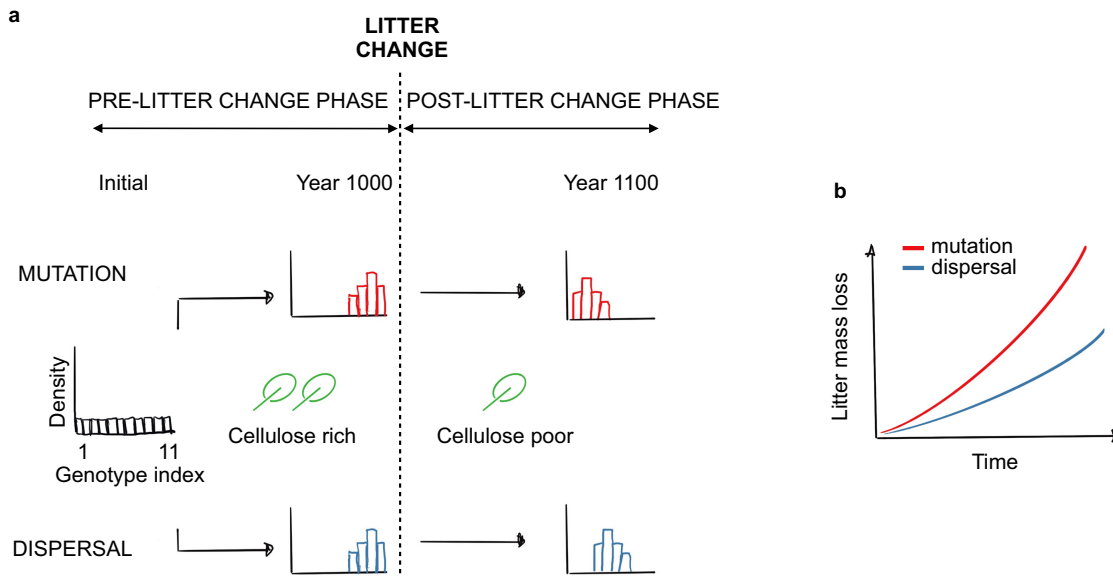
a

LITTER CHANGE

PRE-LITTER CHANGE PHASE

POST-LITTER CHANGE PHASE

Initial

Year 1000

Year 1100

MUTATION

Density

1

11

Genotype index

Cellulose rich

Cellulose poor

DISPERSAL

b

mutation

dispersal

Litter mass loss

Time